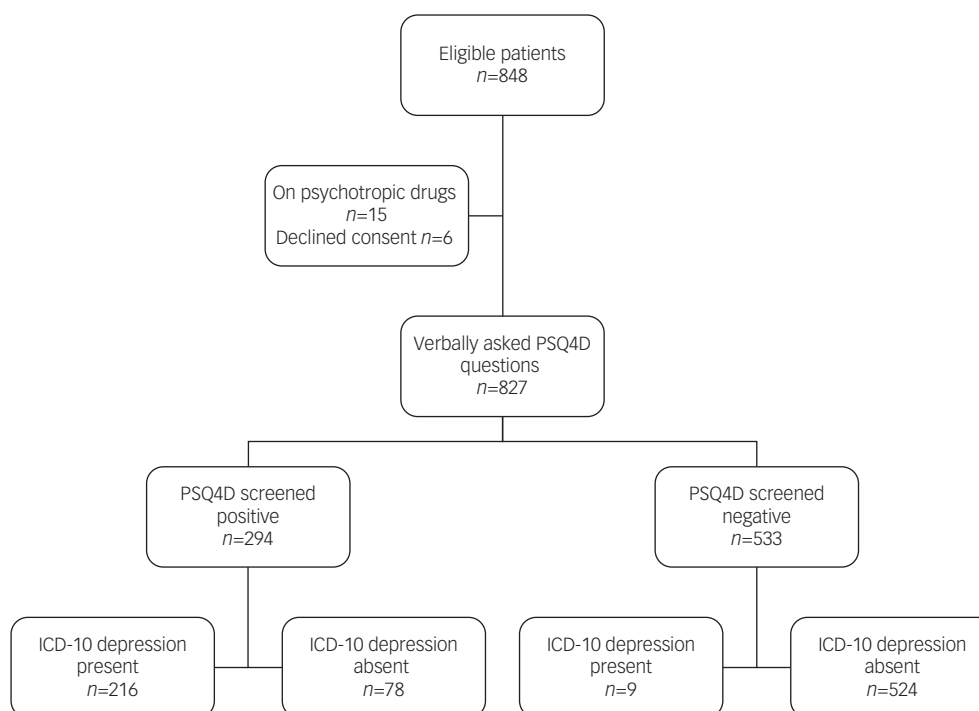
Eligible patients
$n$=848

On psychotropic drugs
$n$=15
Declined consent $n$=6

Verbally asked PSQ4D questions
$n$=827

PSQ4D screened positive
$n$=294

PSQ4D screened negative
$n$=533

ICD-10 depression present
$n$=216

ICD-10 depression absent
$n$=78

ICD-10 depression present
$n$=9

ICD-10 depression absent
$n$=524